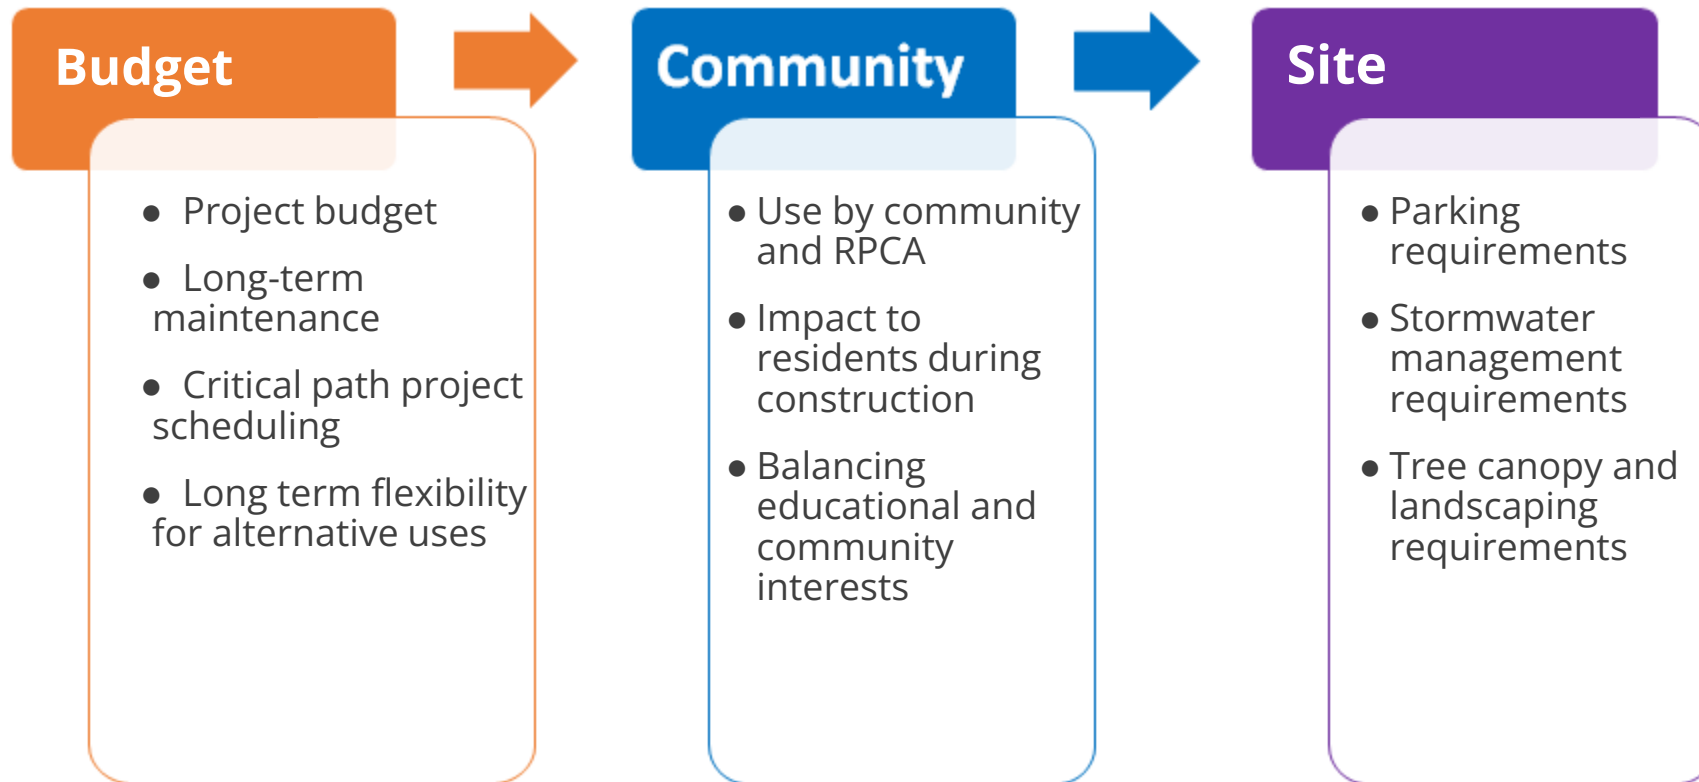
Budget

- Project budget
- Long-term maintenance
- Critical path project scheduling
- Long term flexibility for alternative uses

Community

- Use by community and RPCA
- Impact to residents during construction
- Balancing educational and community interests

Site

- Parking requirements
- Stormwater management requirements
- Tree canopy and landscaping requirements